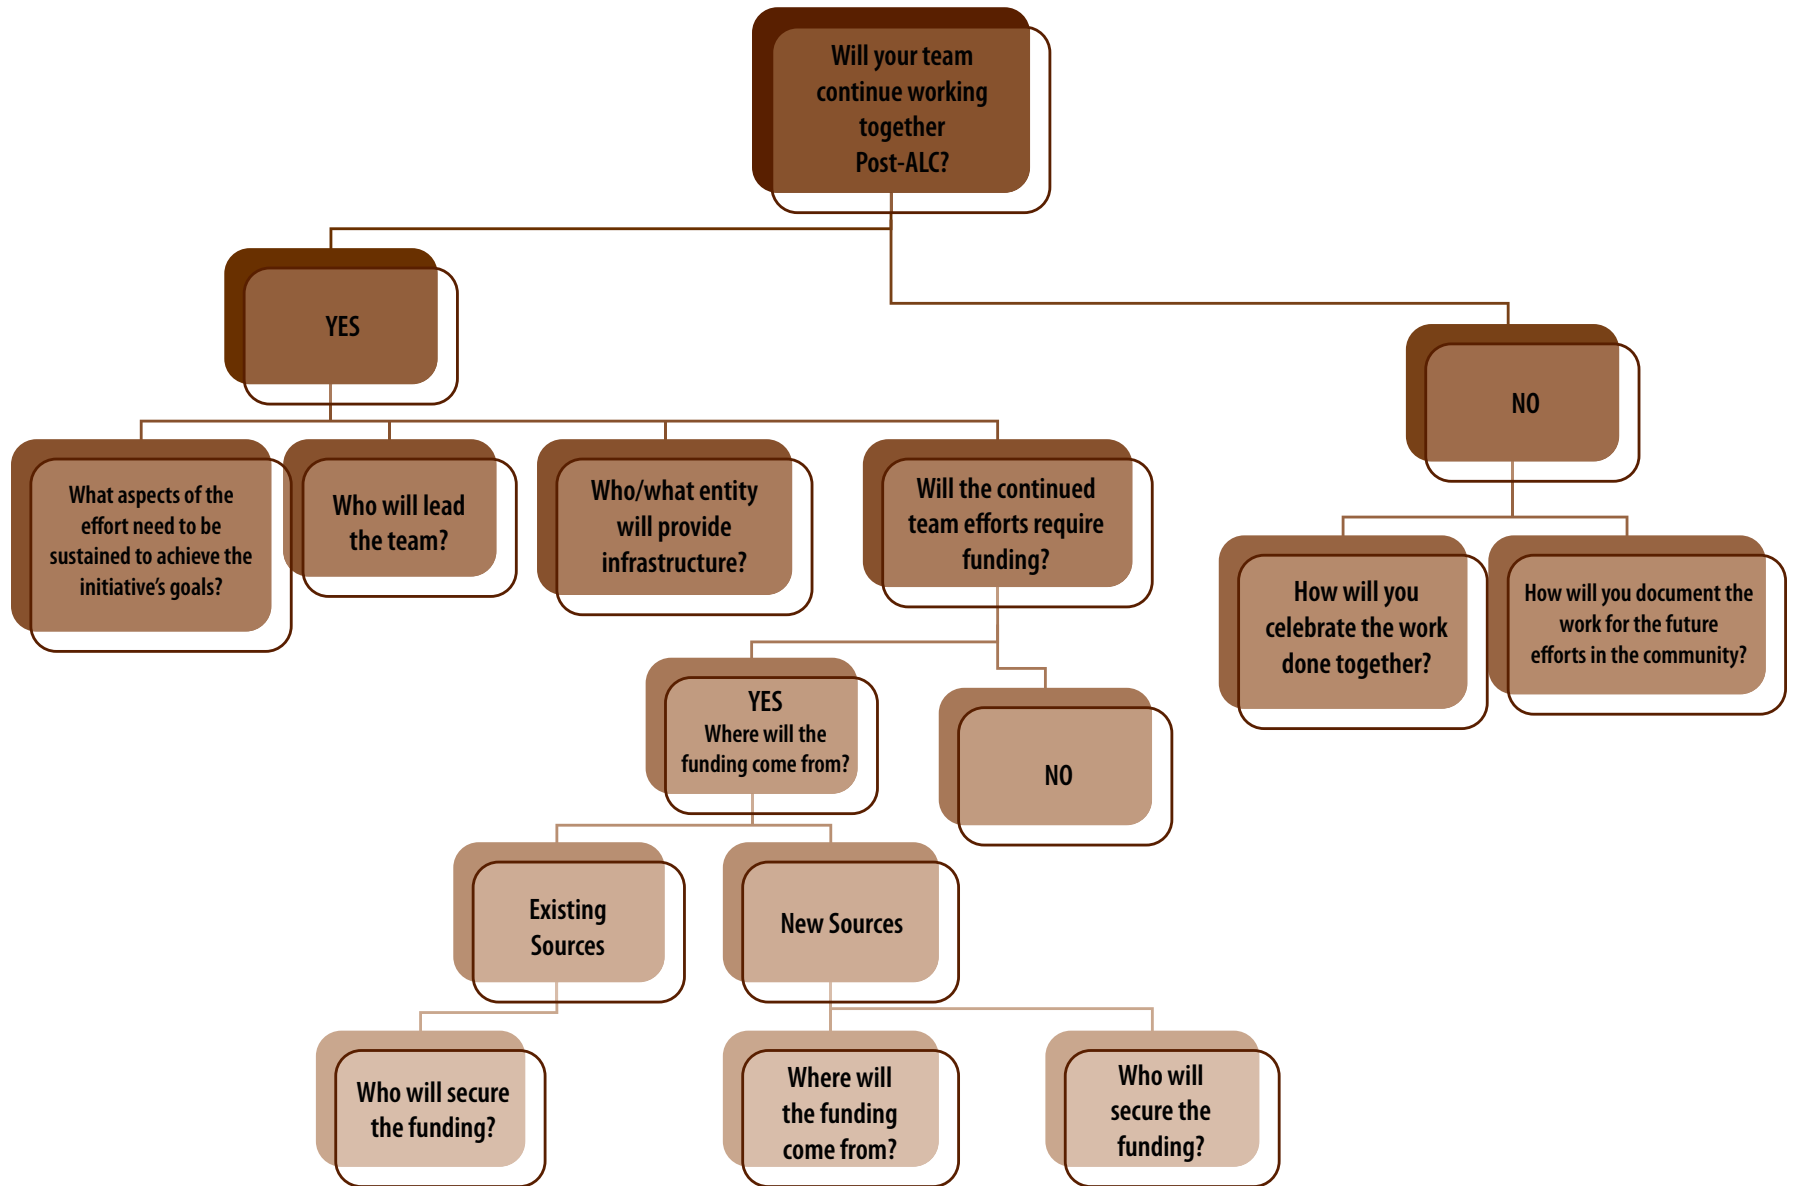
Will your team continue working together Post-ALC?

YES

NO

What aspects of the effort need to be sustained to achieve the initiative's goals?

Who will lead the team?

Who/what entity will provide infrastructure?

Will the continued team efforts require funding?

How will you celebrate the work done together?

How will you document the work for the future efforts in the community?

YES
Where will the funding come from?

NO

Existing Sources

New Sources

Who will secure the funding?

Where will the funding come from?

Who will secure the funding?